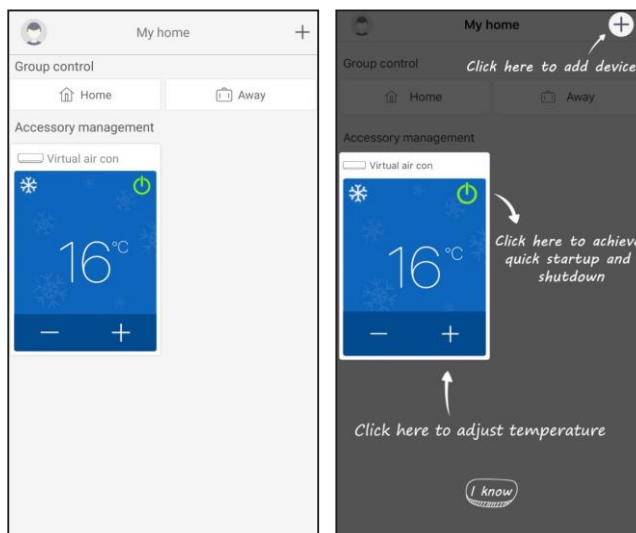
My home
+
Group control
Home
Away
Accessory management
Virtual air con
16°C
—
+

My home
Click here to add device
Group control
Home
Away
Accessory management
Virtual air con
16°C
Click here to achieve quick startup and shutdown
—
+
Click here to adjust temperature
I know